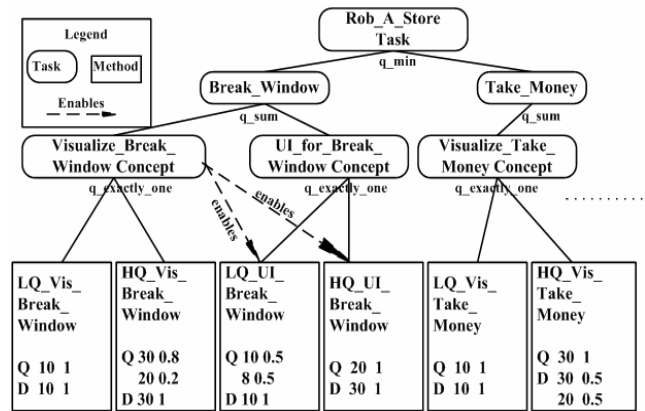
Legend

Task

Method

Enables

Rob_A_Store Task

q_min

Break_Window

Take_Money

q_sum

q_sum

Visualize_Break_ Window Concept

UI_for_Break_ Window Concept

Visualize_Take_ Money Concept

q_exactly_one

q_exactly_one

q_exactly_one

enables

enables

LQ_Vis_ Break_ Window

Q 10 1
D 10 1

HQ_Vis_ Break_ Window

Q 30 0.8
20 0.2
D 30 1

LQ_UI_ Break_ Window

Q 10 0.5
8 0.5
D 10 1

HQ_UI_ Break_ Window

Q 20 1
D 30 1

LQ_Vis_ Take_ Money

Q 10 1
D 10 1

HQ_Vis_ Take_ Money

Q 30 1
D 30 0.5
20 0.5